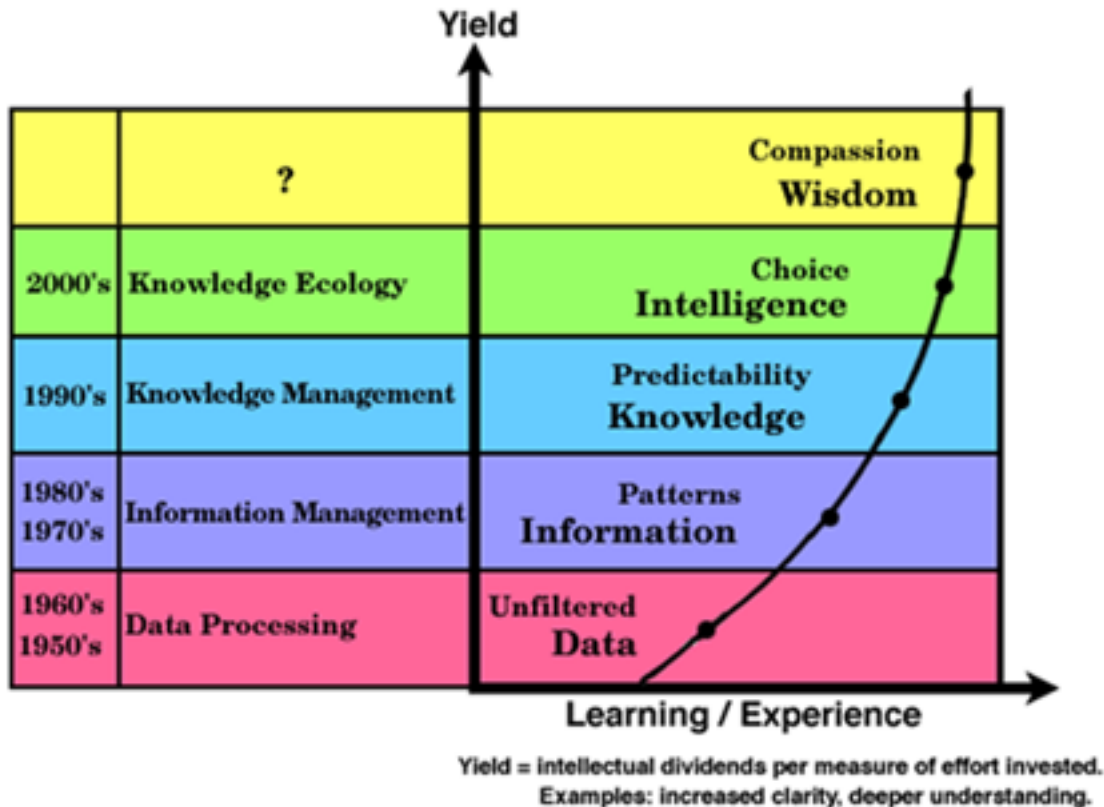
Yield

| | ? | Compassion Wisdom |
|---|---|---|
| 2000's | Knowledge Ecology | Choice Intelligence |
| 1990's | Knowledge Management | Predictability Knowledge |
| 1980's 1970's | Information Management | Patterns Information |
| 1960's 1950's | Data Processing | Unfiltered Data |

Learning / Experience

Yield = intellectual dividends per measure of effort invested.
Examples: increased clarity, deeper understanding.